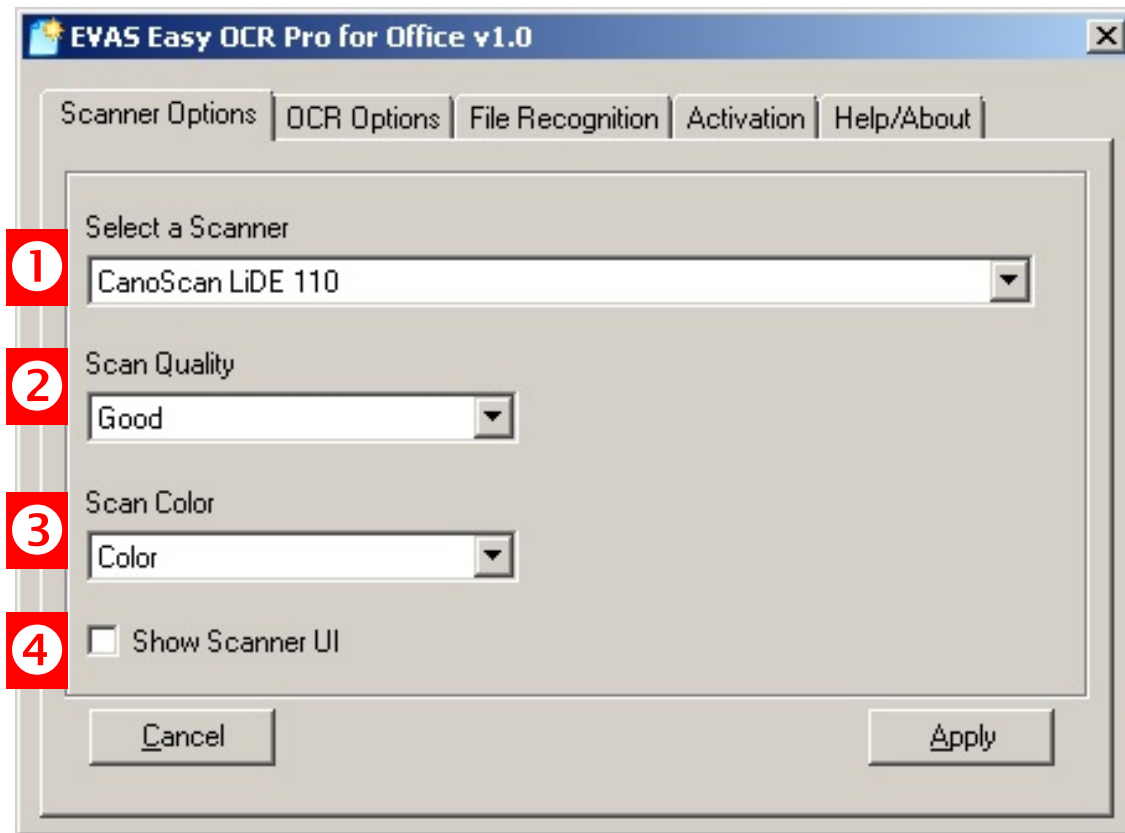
EVAS Easy OCR Pro for Office v1.0

Scanner Options | OCR Options | File Recognition | Activation | Help/About

Select a Scanner

1

CanoScan LiDE 110

Scan Quality

2

Good

Scan Color

3

Color

4

Show Scanner UI

Cancel

Apply